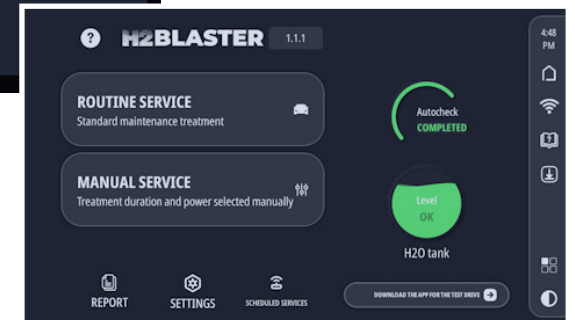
?
H2BLASTER
1.1.1

4:48 PM

ROUTINE SERVICE
Standard maintenance treatment

MANUAL SERVICE
Treatment duration and power selected manually

Autocheck
COMPLETED

Level
OK

H2O tank

REPORT
SETTINGS
SCHEDULED SERVICES

DOWNLOAD THE APP FOR THE TEST DRIVE